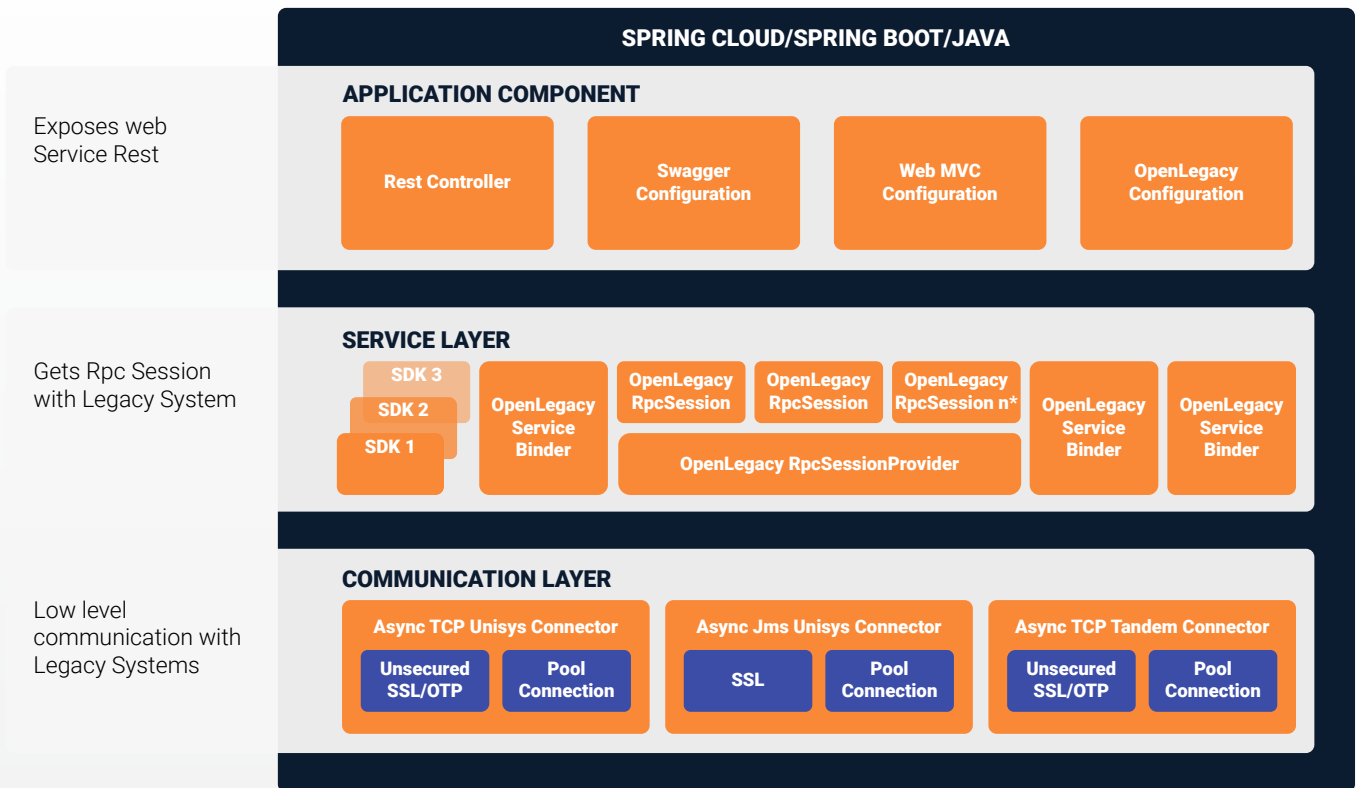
SPRING CLOUD/SPRING BOOT/JAVA

Exposes web Service Rest

APPLICATION COMPONENT

Rest Controller

Swagger Configuration

Web MVC Configuration

OpenLegacy Configuration

Gets Rpc Session with Legacy System

SERVICE LAYER

SDK 3

SDK 2

SDK 1

OpenLegacy Service Binder

OpenLegacy RpcSession

OpenLegacy RpcSession

OpenLegacy RpcSession n*

OpenLegacy RpcSessionProvider

OpenLegacy Service Binder

OpenLegacy Service Binder

Low level communication with Legacy Systems

COMMUNICATION LAYER

Async TCP Unisys Connector

Unsecured SSL/OTP

Pool Connection

Async Jms Unisys Connector

SSL

Pool Connection

Async TCP Tandem Connector

Unsecured SSL/OTP

Pool Connection